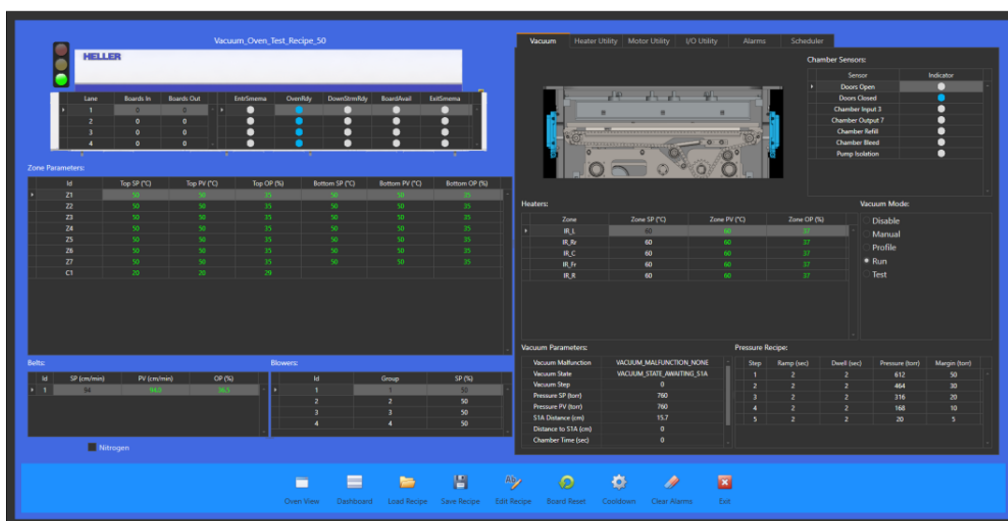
Vacuum_Oven_Test_Recipe_50

HELLER

| Lane | Boards In | Boards Out |
|---|---|---|
| 1 | 0 | 0 |
| 2 | 0 | 0 |
| 3 | 0 | 0 |
| 4 | 0 | 0 |

| EntrSmema | OvenRdy | DownStrmRdy | BoardAvail | ExitSmema |
|---|---|---|---|---|

Zone Parameters:

| Id | Top SP (°C) | Top PV (°C) | Top OP (%) | Bottom SP (°C) | Bottom PV (°C) | Bottom OP (%) |
|---|---|---|---|---|---|---|
| Z1 | 50 | 50 | 35 | 50 | 50 | 35 |
| Z2 | 50 | 50 | 35 | 50 | 50 | 35 |
| Z3 | 50 | 50 | 35 | 50 | 50 | 35 |
| Z4 | 50 | 50 | 35 | 50 | 50 | 35 |
| Z5 | 50 | 50 | 35 | 50 | 50 | 35 |
| Z6 | 50 | 50 | 35 | 50 | 50 | 35 |
| Z7 | 50 | 50 | 35 | 50 | 50 | 35 |
| C1 | 20 | 20 | 29 | | | |

Belts:

| Id | SP (cm/min) | PV (cm/min) | OP (%) |
|---|---|---|---|
| 1 | 94 | 94.0 | 96.5 |

Blowers:

| Id | Group | SP (%) |
|---|---|---|
| 1 | 1 | 50 |
| 2 | 2 | 50 |
| 3 | 3 | 50 |
| 4 | 4 | 50 |

Nitrogen

Vacuum | Heater Utility | Motor Utility | I/O Utility | Alarms | Scheduler

Chamber Sensors:

| Sensor | Indicator |
|---|---|
| Doors Open | |
| Doors Closed | |
| Chamber Input 3 | |
| Chamber Output 7 | |
| Chamber Refill | |
| Chamber Bleed | |
| Pump Isolation | |

Heaters:

| Zone | Zone SP (°C) | Zone PV (°C) | Zone OP (%) |
|---|---|---|---|
| IR_L | 60 | 60 | 37 |
| IR_Rr | 60 | 60 | 37 |
| IR_C | 60 | 60 | 37 |
| IR_Fr | 60 | 60 | 37 |
| IR_R | 60 | 60 | 37 |

Vacuum Mode:
Disable
Manual
Profile
Run
Test

Vacuum Parameters:

| | |
|---|---|
| Vacuum Malfunction | VACUUM_MALFUNCTION_NONE |
| Vacuum State | VACUUM_STATE_AWAITING_S1A |
| Vacuum Step | 0 |
| Pressure SP (torr) | 760 |
| Pressure PV (torr) | 760 |
| S1A Distance (cm) | 15.7 |
| Distance to S1A (cm) | 0 |
| Chamber Time (sec) | 0 |

Pressure Recipe:

| Step | Ramp (sec) | Dwell (sec) | Pressure (torr) | Margin (torr) |
|---|---|---|---|---|
| 1 | 2 | 2 | 612 | 50 |
| 2 | 2 | 2 | 464 | 30 |
| 3 | 2 | 2 | 316 | 20 |
| 4 | 2 | 2 | 168 | 10 |
| 5 | 2 | 2 | 20 | 5 |

Oven View | Dashboard | Load Recipe | Save Recipe | Edit Recipe | Board Reset | Cooldown | Clear Alarms | Exit